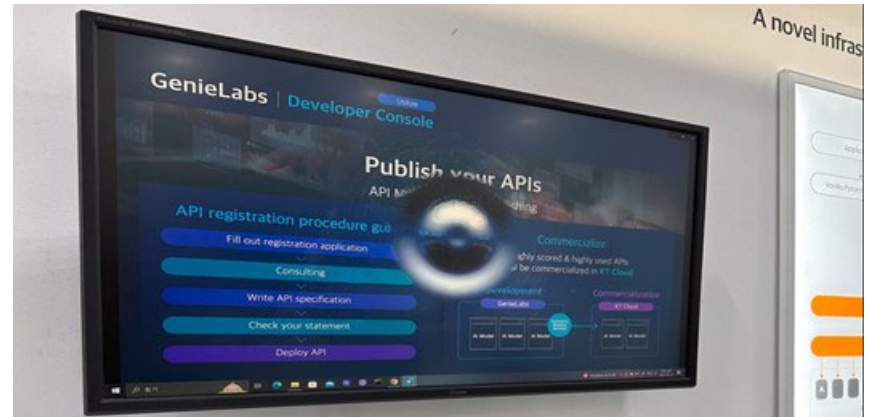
A novel infras

GenieLabs | Developer Console

Utilize

Publish your APIs

API M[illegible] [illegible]ding

API registration procedure gu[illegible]

Fill out registration application

Consulting

Write API specification

Check your statement

Deploy API

Commercialize

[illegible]ghly scored & highly used APIs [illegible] be commercialized in KT Cloud

Development

GenieLabs

Commercialization

KT Cloud

AI Model

AI Model

AI Model

AI Model

AI Model